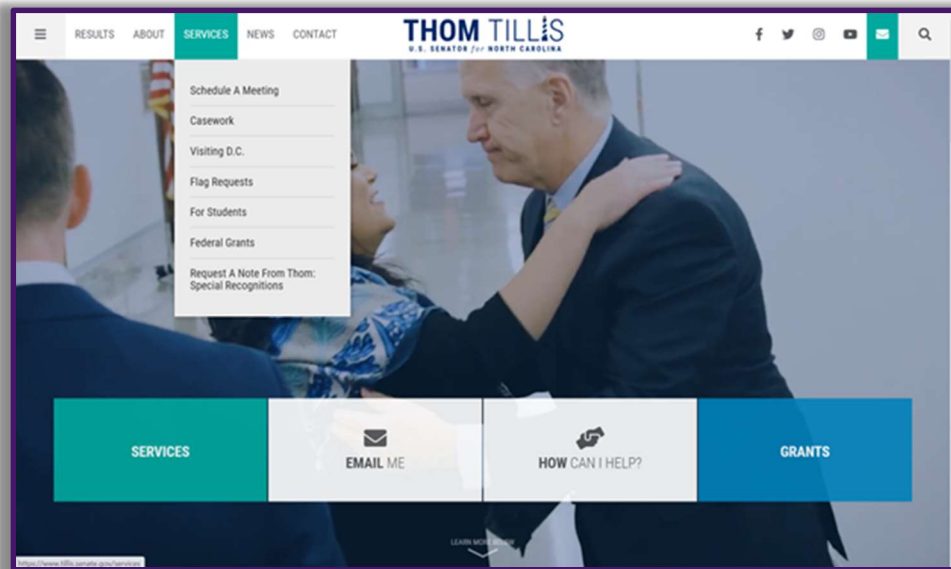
RESULTS ABOUT SERVICES NEWS CONTACT

THOM TILLIS
U.S. SENATOR for NORTH CAROLINA

Schedule A Meeting
Casework
Visiting D.C.
Flag Requests
For Students
Federal Grants
Request A Note From Thom: Special Recognitions

SERVICES

EMAIL ME

HOW CAN I HELP?

GRANTS

LEARN MORE BELOW

https://www.tillis.senate.gov/services